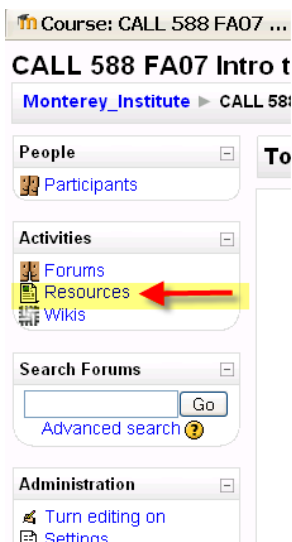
Course: CALL 588 FA07 ...

CALL 588 FA07 Intro t

Monterey_Institute ► CALL 58

People

Participants

Activities

Forums

Resources

Wikis

Search Forums

Go

Advanced search

Administration

Turn editing on

Settings

To